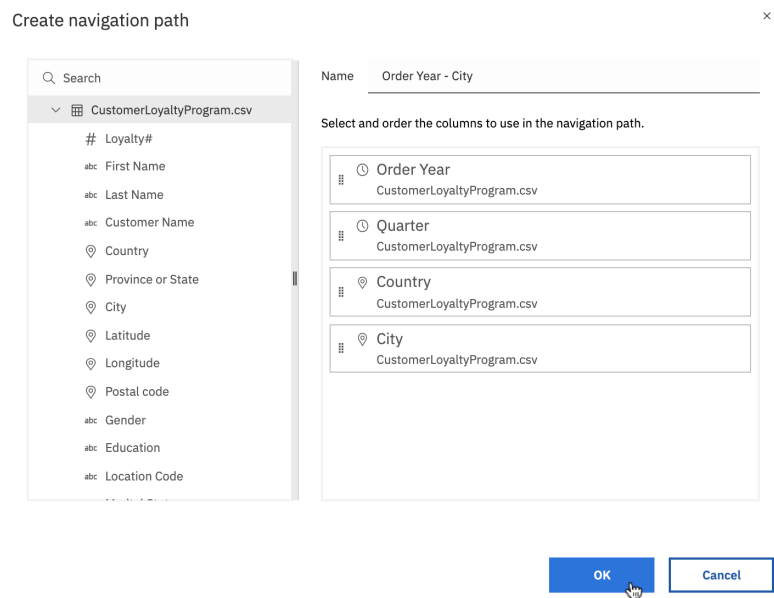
Create navigation path

×

Search

CustomerLoyaltyProgram.csv

# Loyalty#

abc First Name

abc Last Name

abc Customer Name

Country

Province or State

City

Latitude

Longitude

Postal code

abc Gender

abc Education

abc Location Code

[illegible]

Name Order Year - City

Select and order the columns to use in the navigation path.

Order Year
CustomerLoyaltyProgram.csv

Quarter
CustomerLoyaltyProgram.csv

Country
CustomerLoyaltyProgram.csv

City
CustomerLoyaltyProgram.csv

OK

Cancel